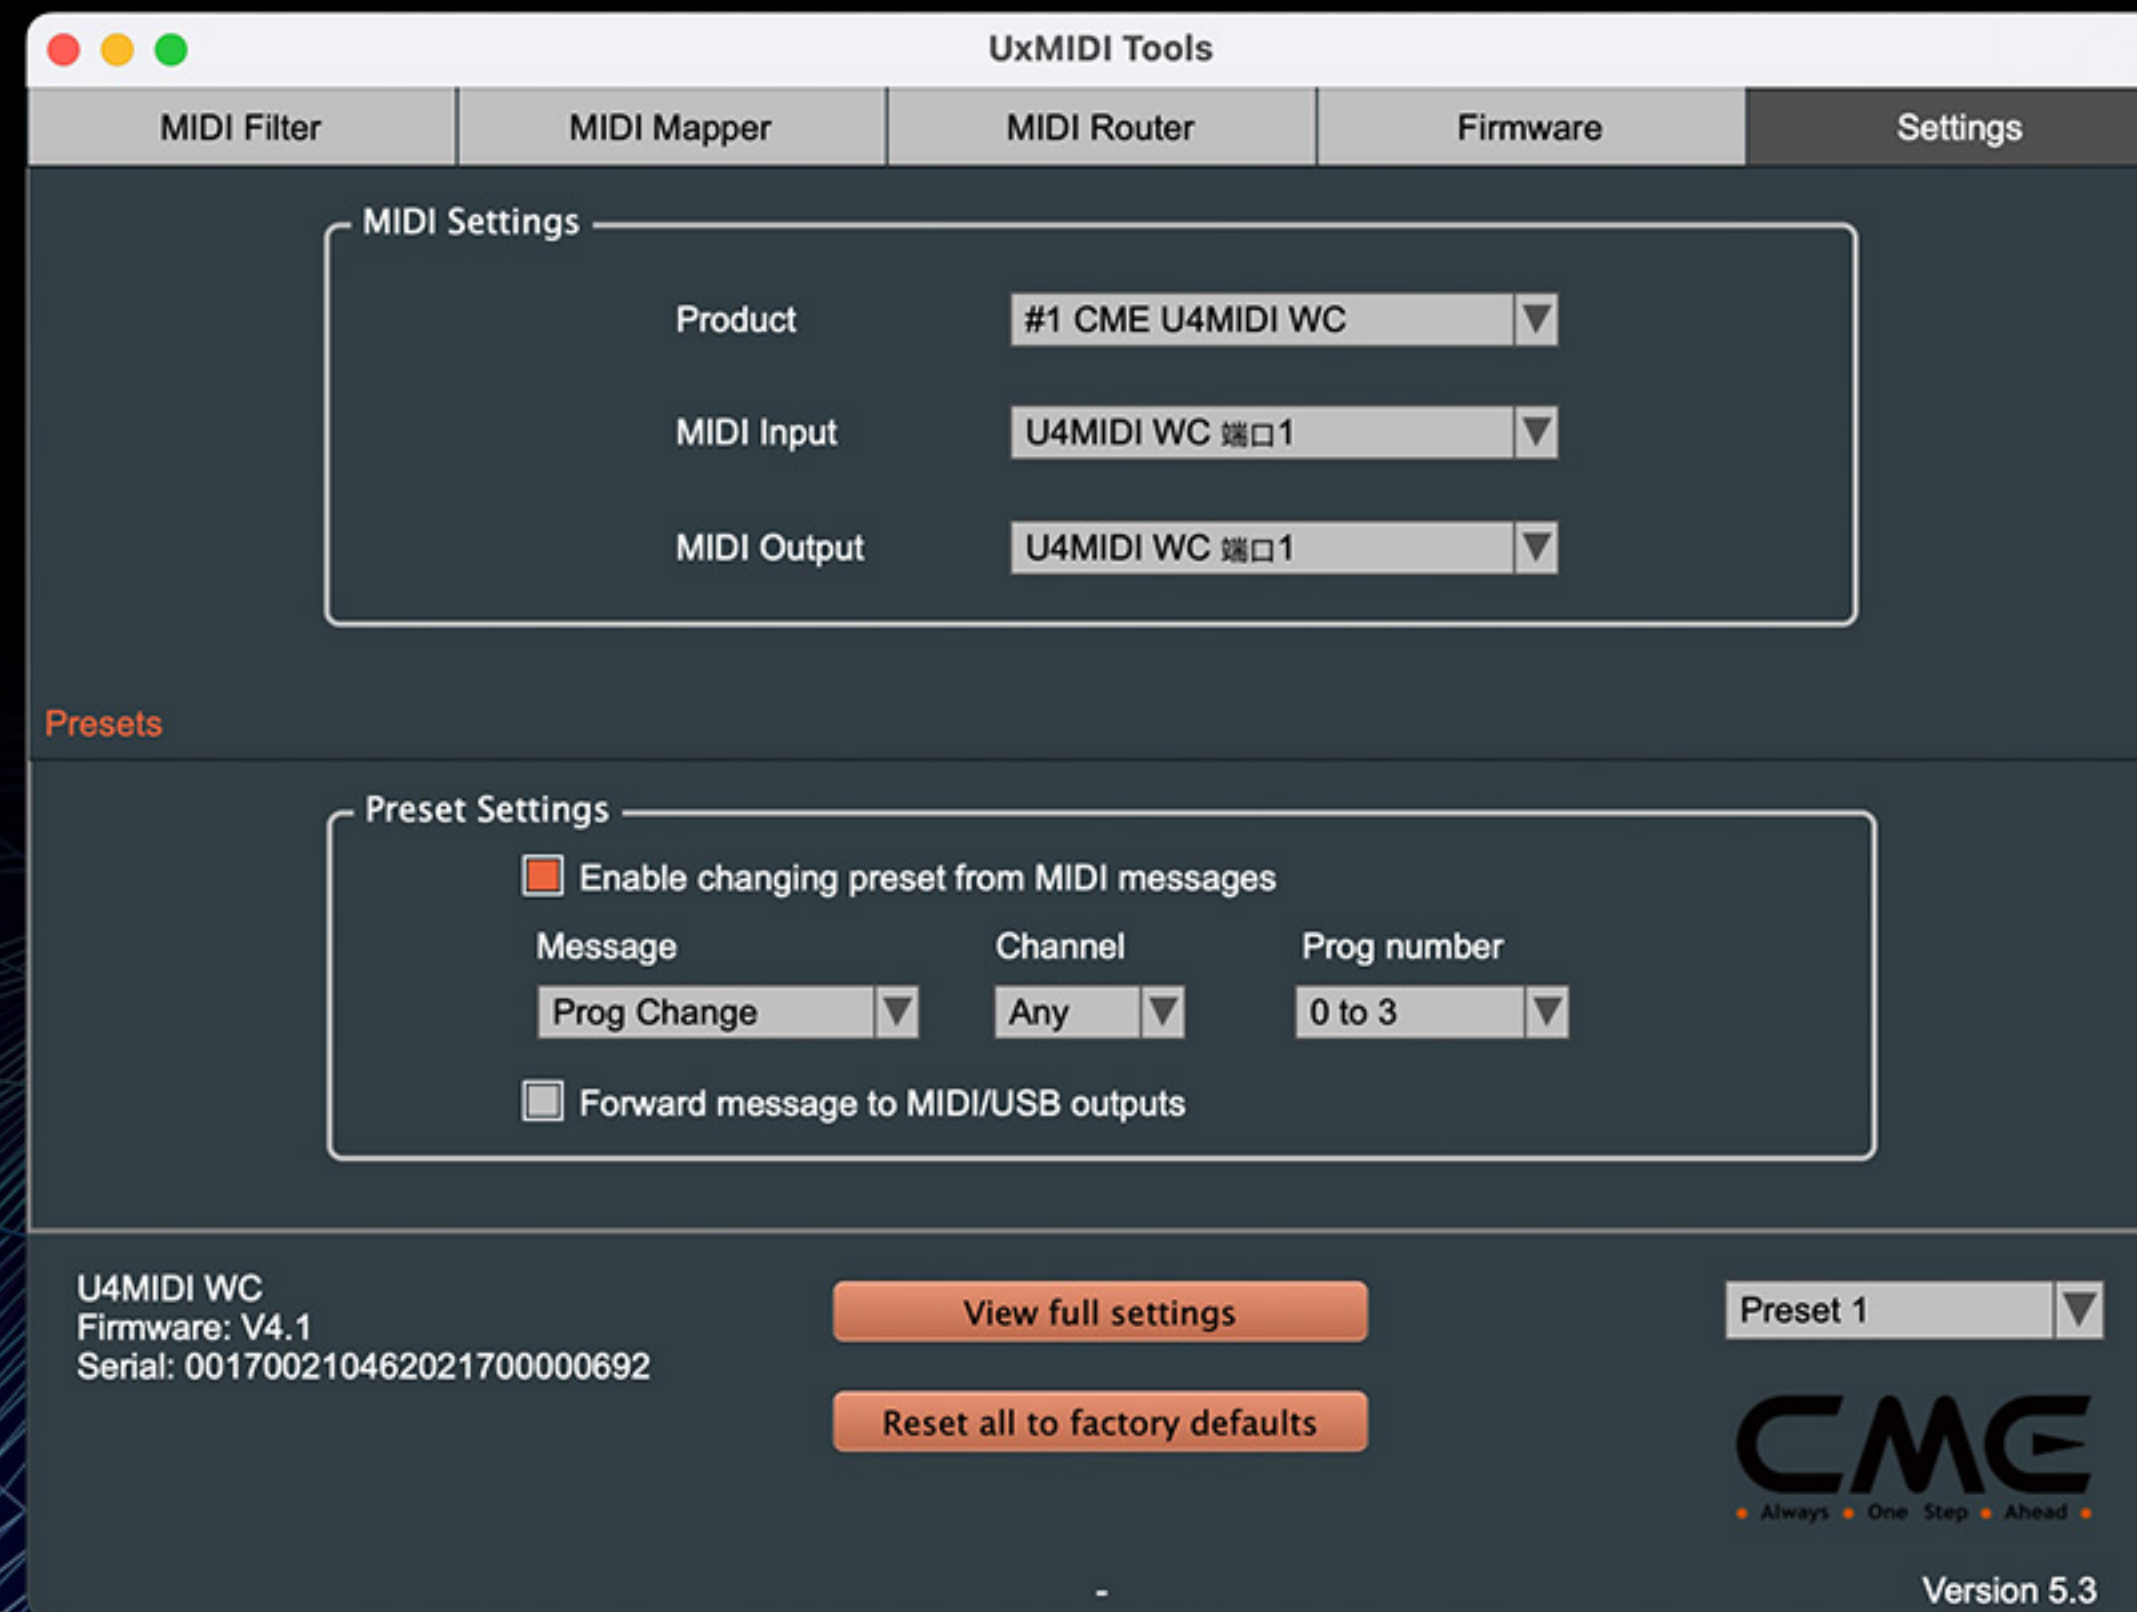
UxMIDI Tools

MIDI Filter
MIDI Mapper
MIDI Router
Firmware
Settings

MIDI Settings

Product
#1 CME U4MIDI WC

MIDI Input
U4MIDI WC 端口1

MIDI Output
U4MIDI WC 端口1

Presets

Preset Settings

Enable changing preset from MIDI messages

Message
Prog Change

Channel
Any

Prog number
0 to 3

Forward message to MIDI/USB outputs

U4MIDI WC
Firmware: V4.1
Serial: 00170021046202170000692

View full settings

Reset all to factory defaults

Preset 1

CME
Always One Step Ahead

-

Version 5.3